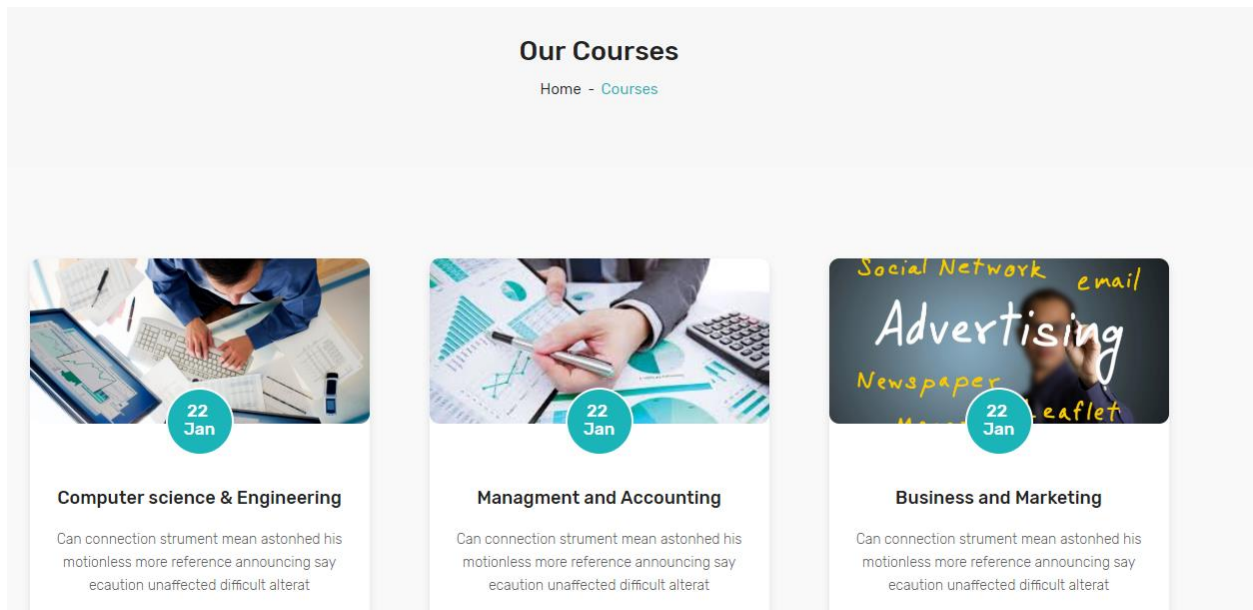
Our Courses

Home - Courses

22 Jan

Computer science & Engineering

Can connection strument mean astonhed his motionless more reference announcing say ecaution unaffected difficult alterat

22 Jan

Managment and Accounting

Can connection strument mean astonhed his motionless more reference announcing say ecaution unaffected difficult alterat

Social Network email Advertising Newspaper leaflet

22 Jan

Business and Marketing

Can connection strument mean astonhed his motionless more reference announcing say ecaution unaffected difficult alterat